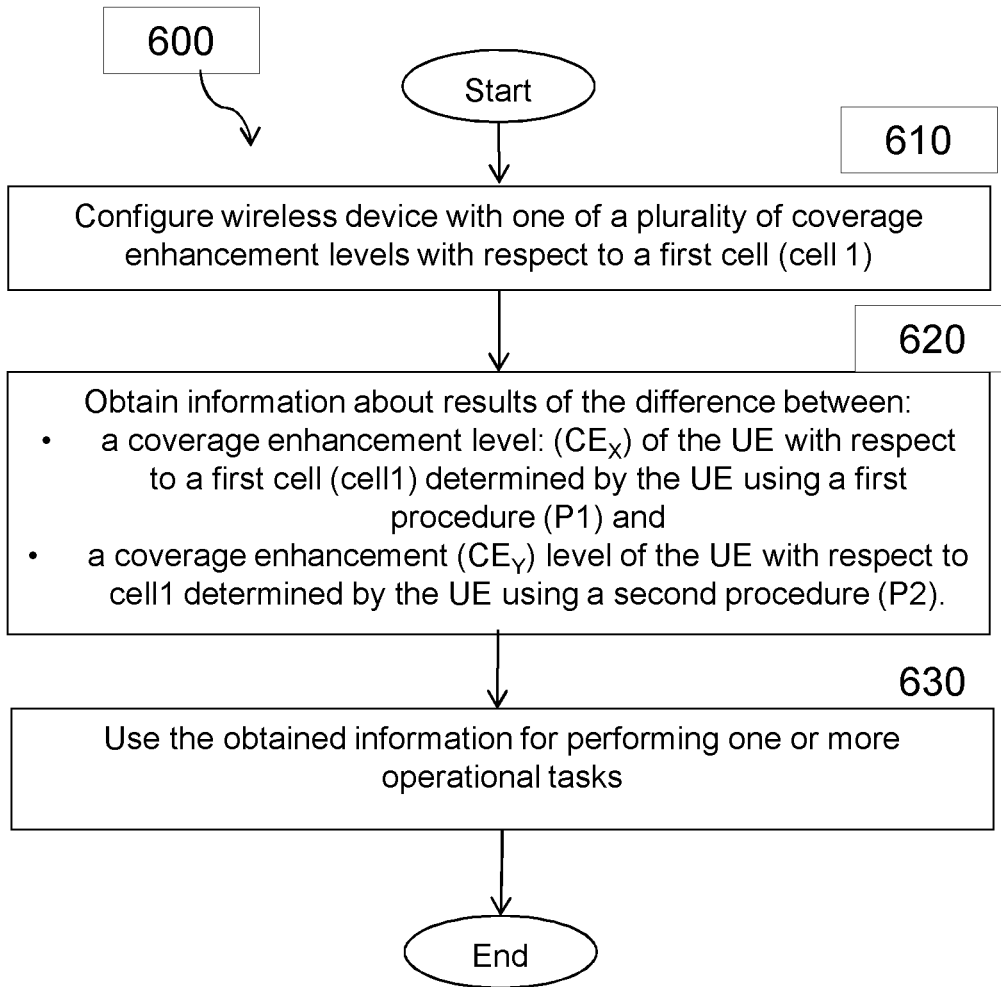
600

Start

610

Configure wireless device with one of a plurality of coverage enhancement levels with respect to a first cell (cell 1)

620

Obtain information about results of the difference between:
• a coverage enhancement level: ($CE_X$) of the UE with respect to a first cell (cell1) determined by the UE using a first procedure (P1) and
• a coverage enhancement ($CE_Y$) level of the UE with respect to cell1 determined by the UE using a second procedure (P2).

630

Use the obtained information for performing one or more operational tasks

End